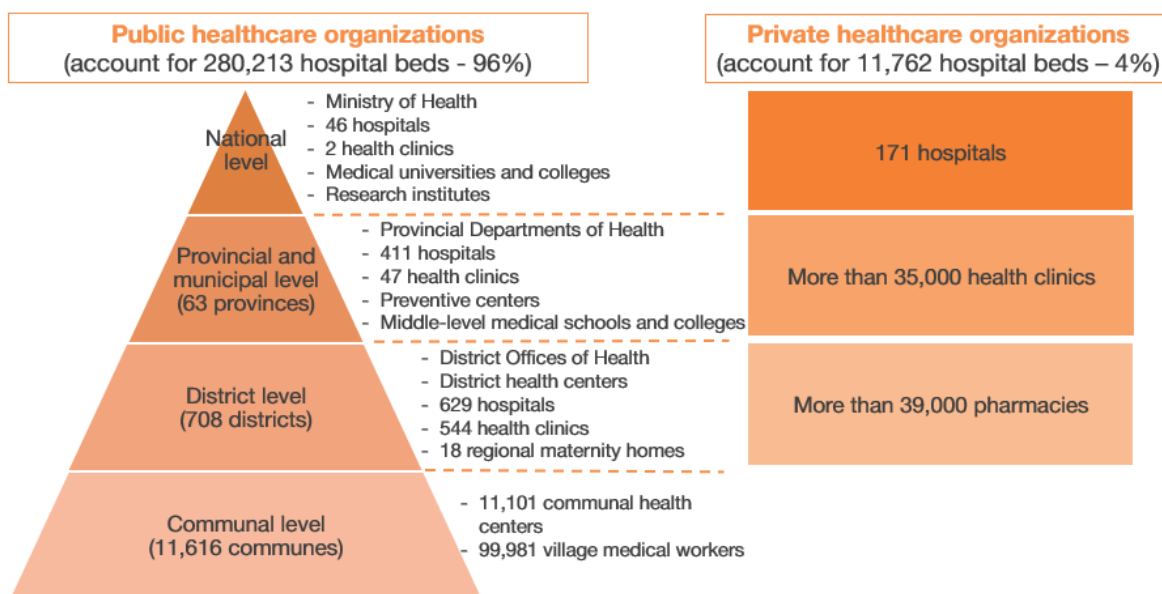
Public healthcare organizations
(account for 280,213 hospital beds - 96%)

Private healthcare organizations
(account for 11,762 hospital beds – 4%)

National level

- Ministry of Health
- 46 hospitals
- 2 health clinics
- Medical universities and colleges
- Research institutes

171 hospitals

Provincial and municipal level (63 provinces)

- Provincial Departments of Health
- 411 hospitals
- 47 health clinics
- Preventive centers
- Middle-level medical schools and colleges

More than 35,000 health clinics

District level (708 districts)

- District Offices of Health
- District health centers
- 629 hospitals
- 544 health clinics
- 18 regional maternity homes

More than 39,000 pharmacies

Communal level (11,616 communes)

- 11,101 communal health centers
- 99,981 village medical workers